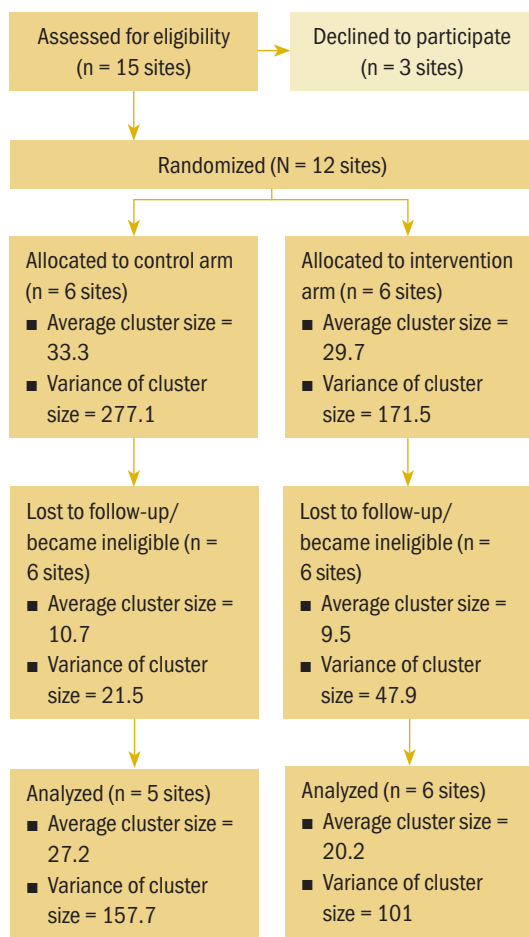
Assessed for eligibility
(n = 15 sites)

Declined to participate
(n = 3 sites)

Randomized (N = 12 sites)

Allocated to control arm (n = 6 sites)
■ Average cluster size = 33.3
■ Variance of cluster size = 277.1

Allocated to intervention arm (n = 6 sites)
■ Average cluster size = 29.7
■ Variance of cluster size = 171.5

Lost to follow-up/ became ineligible (n = 6 sites)
■ Average cluster size = 10.7
■ Variance of cluster size = 21.5

Lost to follow-up/ became ineligible (n = 6 sites)
■ Average cluster size = 9.5
■ Variance of cluster size = 47.9

Analyzed (n = 5 sites)
■ Average cluster size = 27.2
■ Variance of cluster size = 157.7

Analyzed (n = 6 sites)
■ Average cluster size = 20.2
■ Variance of cluster size = 101